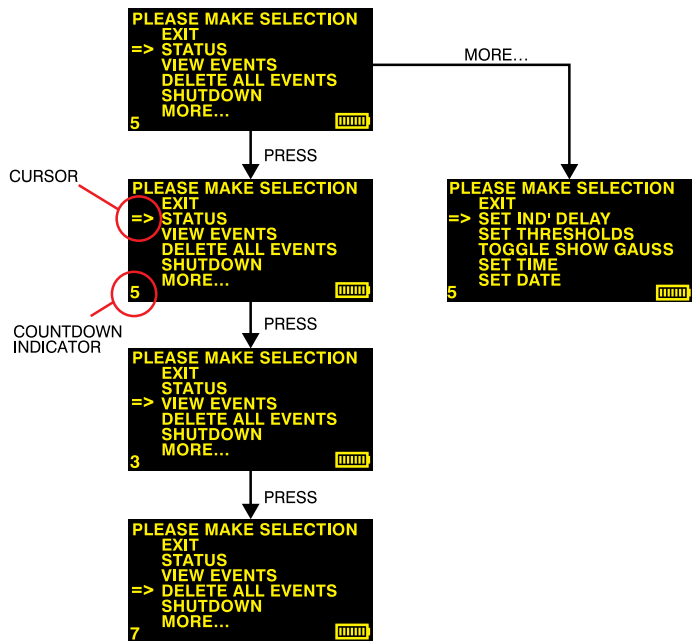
PLEASE MAKE SELECTION
EXIT
=> STATUS
VIEW EVENTS
DELETE ALL EVENTS
SHUTDOWN
MORE...
5

MORE...

PRESS

CURSOR

PLEASE MAKE SELECTION
EXIT
=> STATUS
VIEW EVENTS
DELETE ALL EVENTS
SHUTDOWN
MORE...
5

COUNTDOWN INDICATOR

PLEASE MAKE SELECTION
EXIT
=> SET IND' DELAY
SET THRESHOLDS
TOGGLE SHOW GAUSS
SET TIME
SET DATE
5

PRESS

PLEASE MAKE SELECTION
EXIT
STATUS
=> VIEW EVENTS
DELETE ALL EVENTS
SHUTDOWN
MORE...
3

PRESS

PLEASE MAKE SELECTION
EXIT
STATUS
VIEW EVENTS
=> DELETE ALL EVENTS
SHUTDOWN
MORE...
7